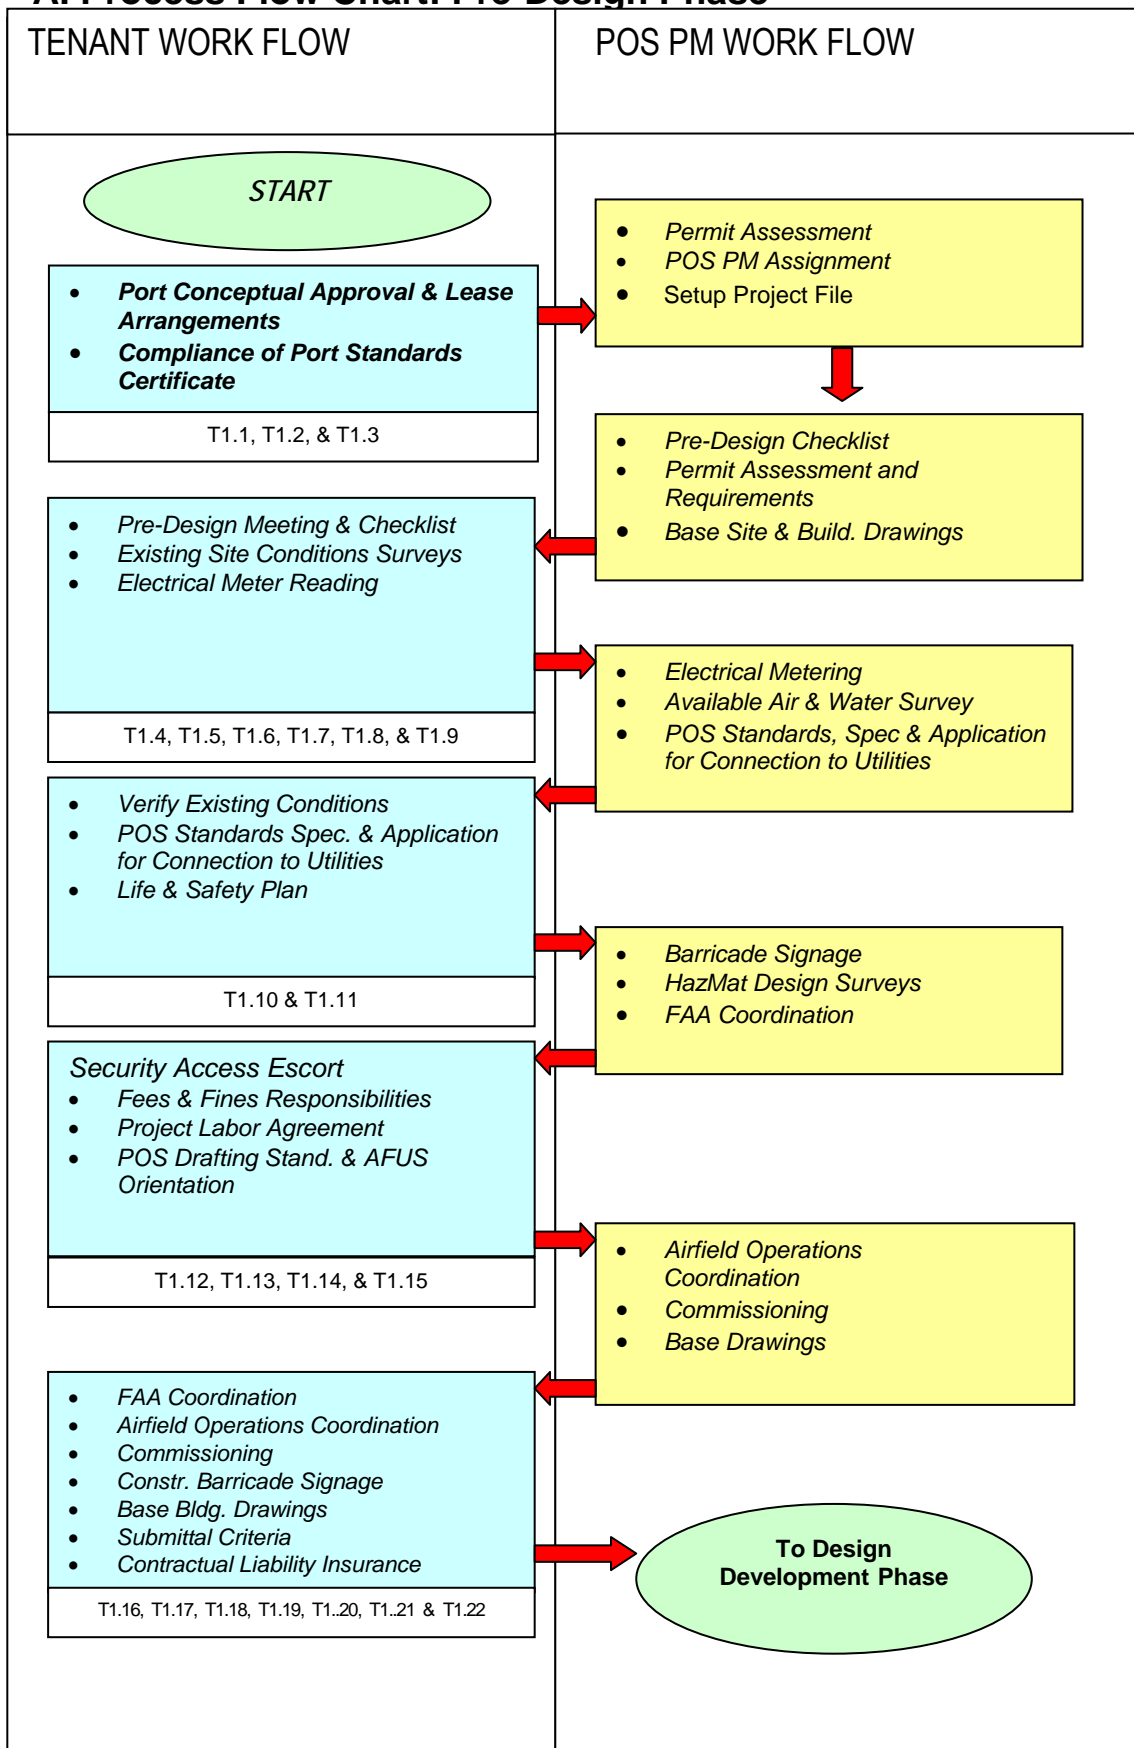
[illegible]

| TENANT WORK FLOW | POS PM WORK FLOW |
|---|---|

START

- Port Conceptual Approval & Lease Arrangements
- Compliance of Port Standards Certificate

T1.1, T1.2, & T1.3

- Permit Assessment
- POS PM Assignment
- Setup Project File

- Pre-Design Checklist
- Permit Assessment and Requirements
- Base Site & Build. Drawings

- Pre-Design Meeting & Checklist
- Existing Site Conditions Surveys
- Electrical Meter Reading

T1.4, T1.5, T1.6, T1.7, T1.8, & T1.9

- Electrical Metering
- Available Air & Water Survey
- POS Standards, Spec & Application for Connection to Utilities

- Verify Existing Conditions
- POS Standards Spec. & Application for Connection to Utilities
- Life & Safety Plan

T1.10 & T1.11

- Barricade Signage
- HazMat Design Surveys
- FAA Coordination

Security Access Escort
- Fees & Fines Responsibilities
- Project Labor Agreement
- POS Drafting Stand. & AFUS Orientation

T1.12, T1.13, T1.14, & T1.15

- Airfield Operations Coordination
- Commissioning
- Base Drawings

- FAA Coordination
- Airfield Operations Coordination
- Commissioning
- Constr. Barricade Signage
- Base Bldg. Drawings
- Submittal Criteria
- Contractual Liability Insurance

T1.16, T1.17, T1.18, T1.19, T1..20, T1..21 & T1.22

To Design Development Phase